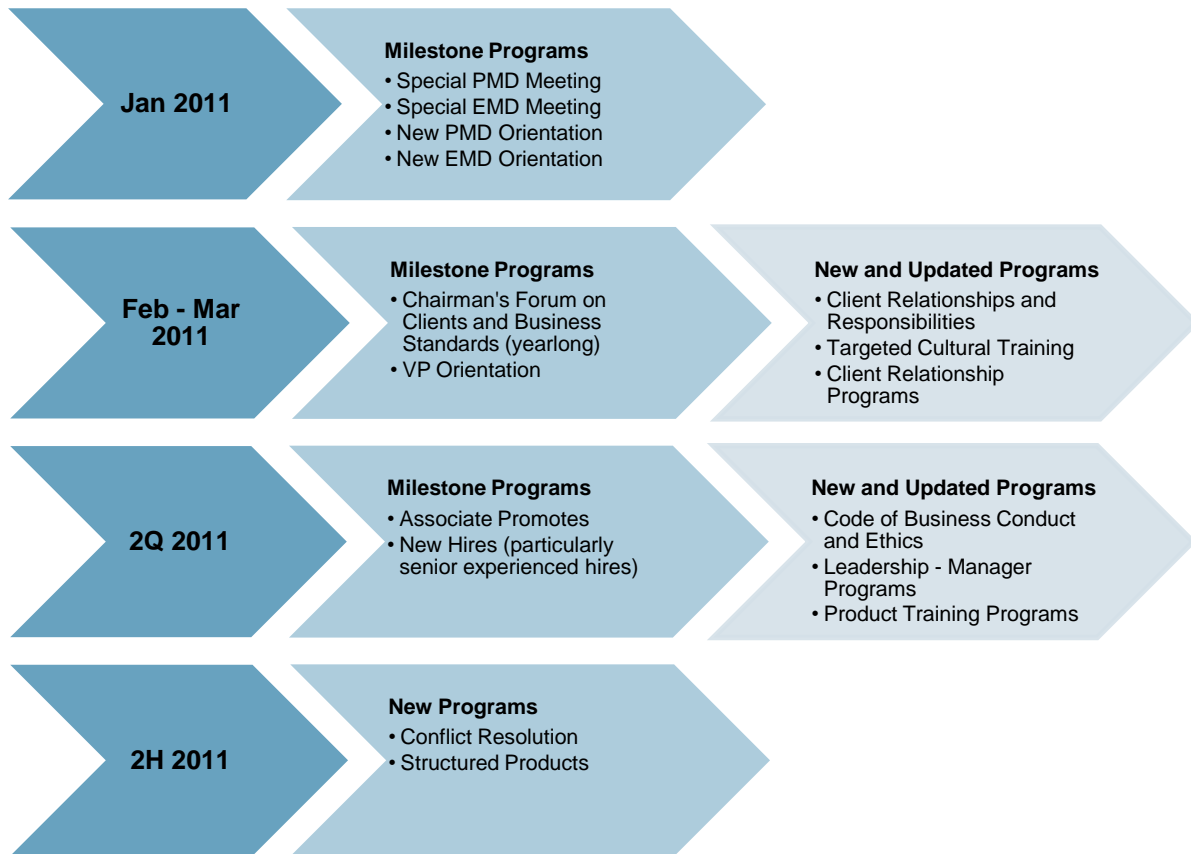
Jan 2011

Milestone Programs
• Special PMD Meeting
• Special EMD Meeting
• New PMD Orientation
• New EMD Orientation

Feb - Mar 2011

Milestone Programs
• Chairman's Forum on Clients and Business Standards (yearlong)
• VP Orientation

New and Updated Programs
• Client Relationships and Responsibilities
• Targeted Cultural Training
• Client Relationship Programs

2Q 2011

Milestone Programs
• Associate Promotes
• New Hires (particularly senior experienced hires)

New and Updated Programs
• Code of Business Conduct and Ethics
• Leadership - Manager Programs
• Product Training Programs

2H 2011

New Programs
• Conflict Resolution
• Structured Products